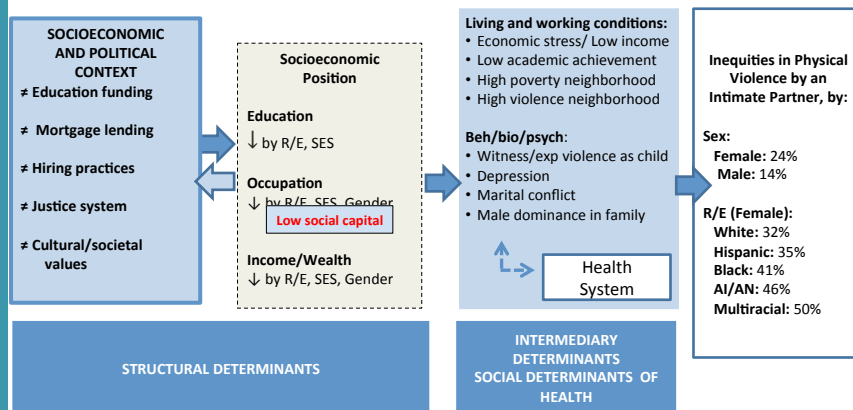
SOCIOECONOMIC AND POLITICAL CONTEXT
≠ Education funding
≠ Mortgage lending
≠ Hiring practices
≠ Justice system
≠ Cultural/societal values

Socioeconomic Position

Education
↓ by R/E, SES

Occupation
↓ by R/E, SES, Gender

Low social capital

Income/Wealth
↓ by R/E, SES, Gender

Living and working conditions:
• Economic stress/ Low income
• Low academic achievement
• High poverty neighborhood
• High violence neighborhood

Beh/bio/psych:
• Witness/exp violence as child
• Depression
• Marital conflict
• Male dominance in family

Health System

Inequities in Physical Violence by an Intimate Partner, by:

Sex:
Female: 24%
Male: 14%

R/E (Female):
White: 32%
Hispanic: 35%
Black: 41%
AI/AN: 46%
Multiracial: 50%

STRUCTURAL DETERMINANTS

INTERMEDIARY DETERMINANTS
SOCIAL DETERMINANTS OF HEALTH